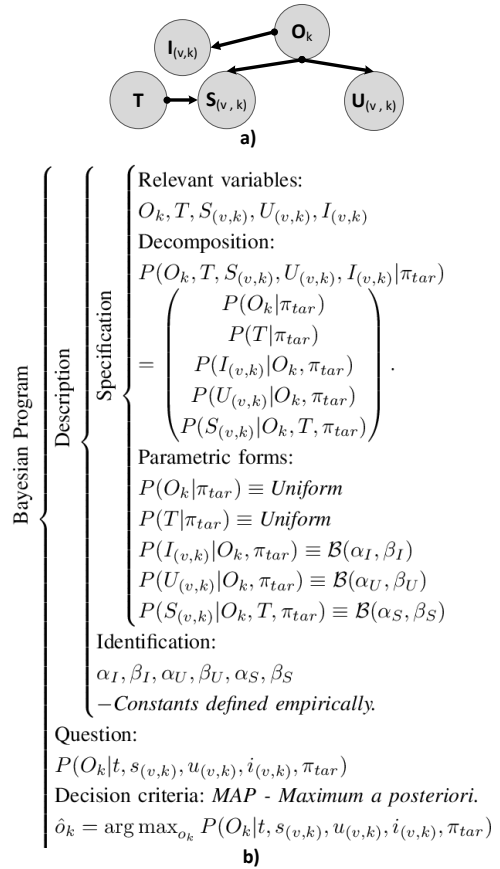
$I_{(v,k)}$
$O_k$
$T$
$S_{(v,k)}$
$U_{(v,k)}$
a)

Bayesian Program
Description
Specification

Relevant variables:
$O_k, T, S_{(v,k)}, U_{(v,k)}, I_{(v,k)}$
Decomposition:
$P(O_k, T, S_{(v,k)}, U_{(v,k)}, I_{(v,k)}|\pi_{tar})$
$= \begin{pmatrix} P(O_k|\pi_{tar}) \\ P(T|\pi_{tar}) \\ P(I_{(v,k)}|O_k, \pi_{tar}) \\ P(U_{(v,k)}|O_k, \pi_{tar}) \\ P(S_{(v,k)}|O_k, T, \pi_{tar}) \end{pmatrix}.$
Parametric forms:
$P(O_k|\pi_{tar}) \equiv \textit{Uniform}$
$P(T|\pi_{tar}) \equiv \textit{Uniform}$
$P(I_{(v,k)}|O_k, \pi_{tar}) \equiv \mathcal{B}(\alpha_I, \beta_I)$
$P(U_{(v,k)}|O_k, \pi_{tar}) \equiv \mathcal{B}(\alpha_U, \beta_U)$
$P(S_{(v,k)}|O_k, T, \pi_{tar}) \equiv \mathcal{B}(\alpha_S, \beta_S)$
Identification:
$\alpha_I, \beta_I, \alpha_U, \beta_U, \alpha_S, \beta_S$
$-$Constants defined empirically.
Question:
$P(O_k|t, s_{(v,k)}, u_{(v,k)}, i_{(v,k)}, \pi_{tar})$
Decision criteria: MAP - Maximum a posteriori.
$\hat{o}_k = \arg\max_{o_k} P(O_k|t, s_{(v,k)}, u_{(v,k)}, i_{(v,k)}, \pi_{tar})$
b)